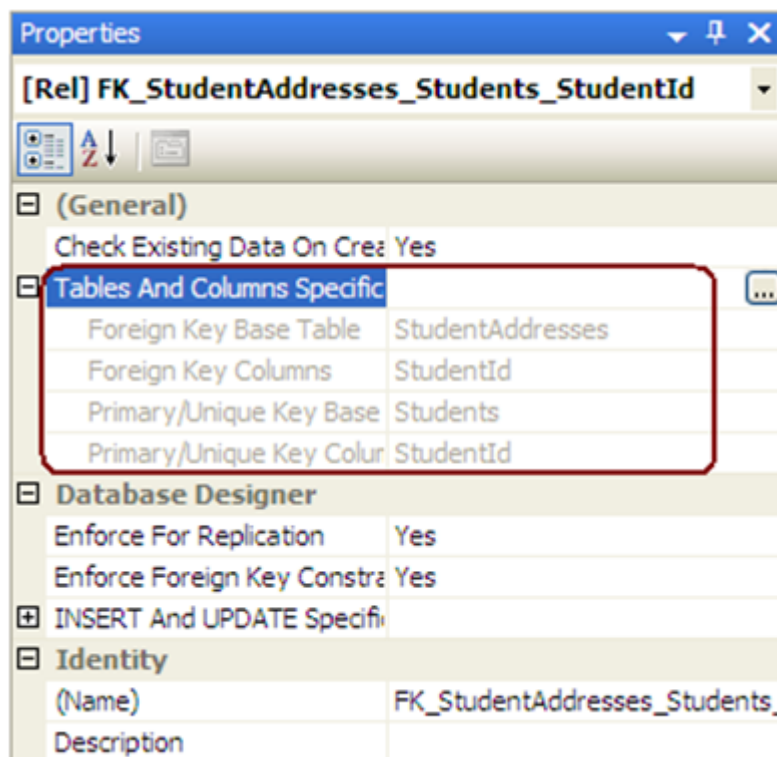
Properties

[Rel] FK_StudentAddresses_Students_StudentId

(General)

| | |
|---|---|
| Check Existing Data On Crea | Yes |
| Tables And Columns Specific | ... |
| Foreign Key Base Table | StudentAddresses |
| Foreign Key Columns | StudentId |
| Primary/Unique Key Base | Students |
| Primary/Unique Key Colur | StudentId |

Database Designer

| | |
|---|---|
| Enforce For Replication | Yes |
| Enforce Foreign Key Constra | Yes |
| INSERT And UPDATE Specifi | |

Identity

| | |
|---|---|
| (Name) | FK_StudentAddresses_Students_ |
| Description | |